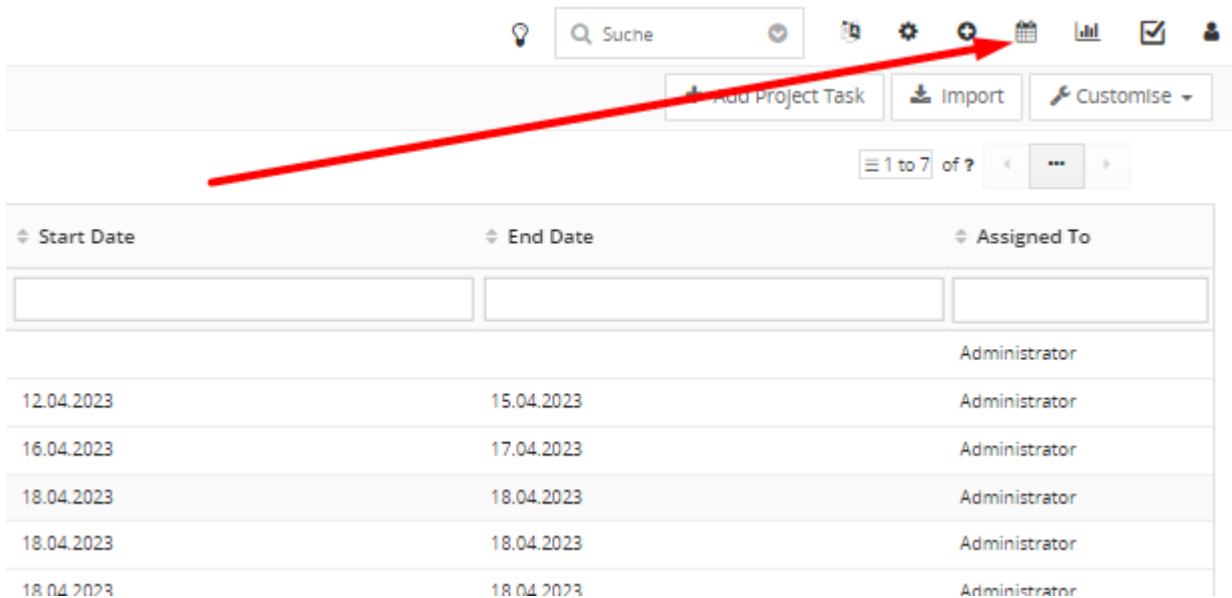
Suche

Add Project Task | Import | Customise

1 to 7 of ? ...

| Start Date | End Date | Assigned To |
|---|---|---|
| | | |
| | | Administrator |
| 12.04.2023 | 15.04.2023 | Administrator |
| 16.04.2023 | 17.04.2023 | Administrator |
| 18.04.2023 | 18.04.2023 | Administrator |
| 18.04.2023 | 18.04.2023 | Administrator |
| 18.04.2023 | 18.04.2023 | Administrator |